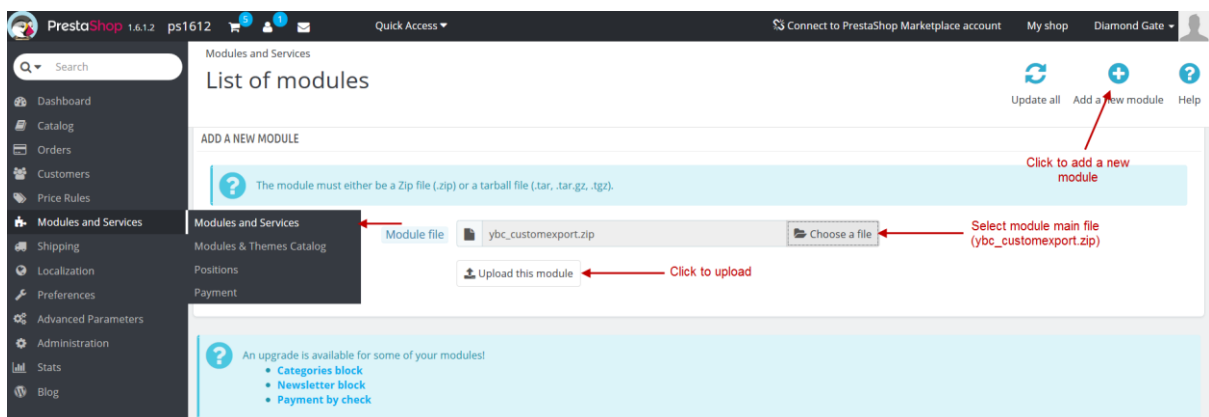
PrestaShop 1.6.1.2 ps1612 5 1

Quick Access

Connect to PrestaShop Marketplace account My shop Diamond Gate

Search

Dashboard
Catalog
Orders
Customers
Price Rules
Modules and Services
Shipping
Localization
Preferences
Advanced Parameters
Administration
Stats
Blog

Modules and Services
Modules & Themes Catalog
Positions
Payment

Modules and Services

List of modules

Update all Add a new module Help

ADD A NEW MODULE

Click to add a new module

The module must either be a Zip file (.zip) or a tarball file (.tar, .tar.gz, .tgz).

Module file ybc_customexport.zip Choose a file

Select module main file (ybc_customexport.zip)

Upload this module

Click to upload

An upgrade is available for some of your modules!
• Categories block
• Newsletter block
• Payment by check